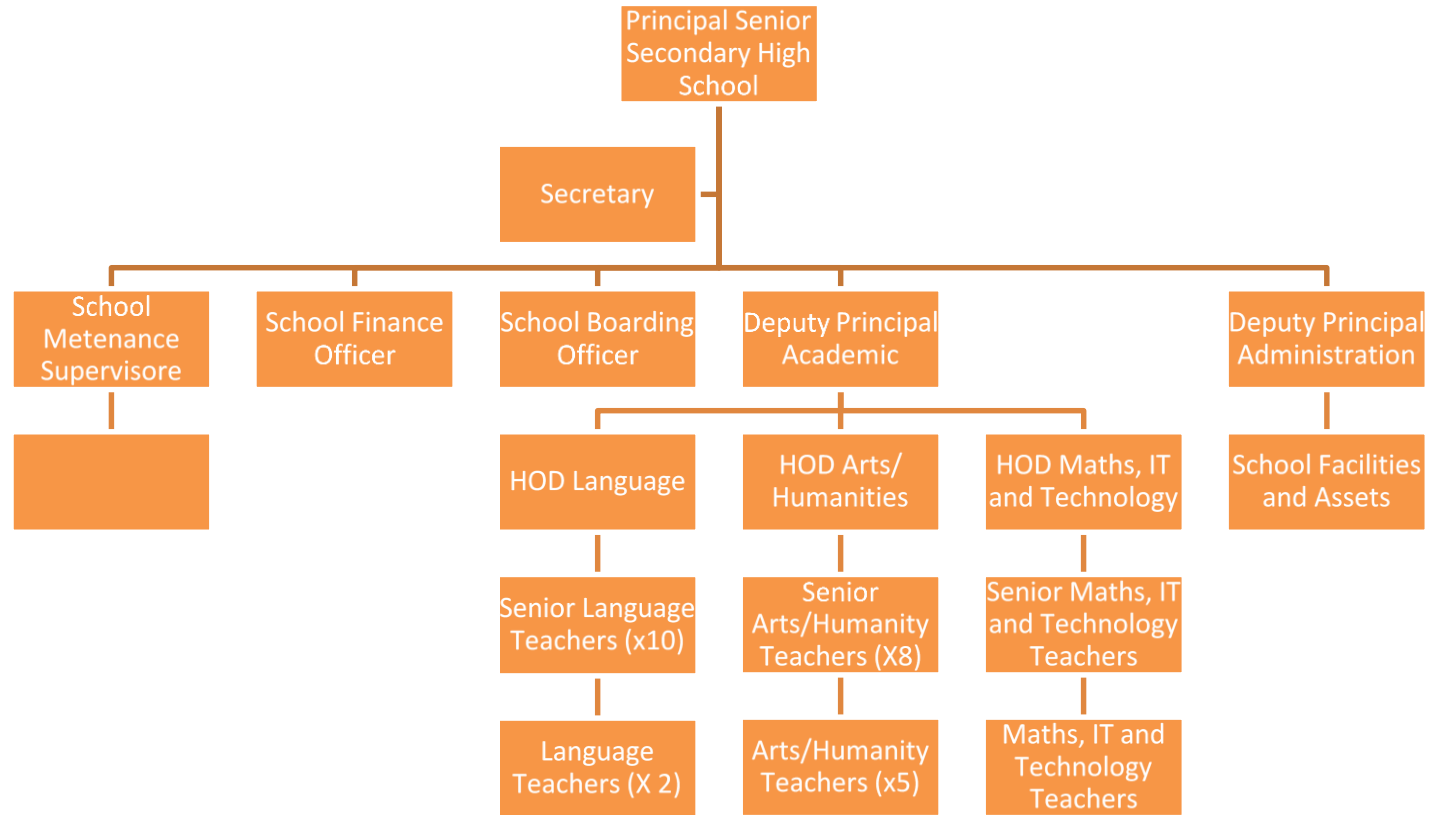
Principal Senior Secondary High School

Secretary

School Metenance Supervisore

School Finance Officer

School Boarding Officer

Deputy Principal Academic

Deputy Principal Administration

HOD Language

HOD Arts/ Humanities

HOD Maths, IT and Technology

School Facilities and Assets

Senior Language Teachers (x10)

Senior Arts/Humanity Teachers (X8)

Senior Maths, IT and Technology Teachers

Language Teachers (X 2)

Arts/Humanity Teachers (x5)

Maths, IT and Technology Teachers